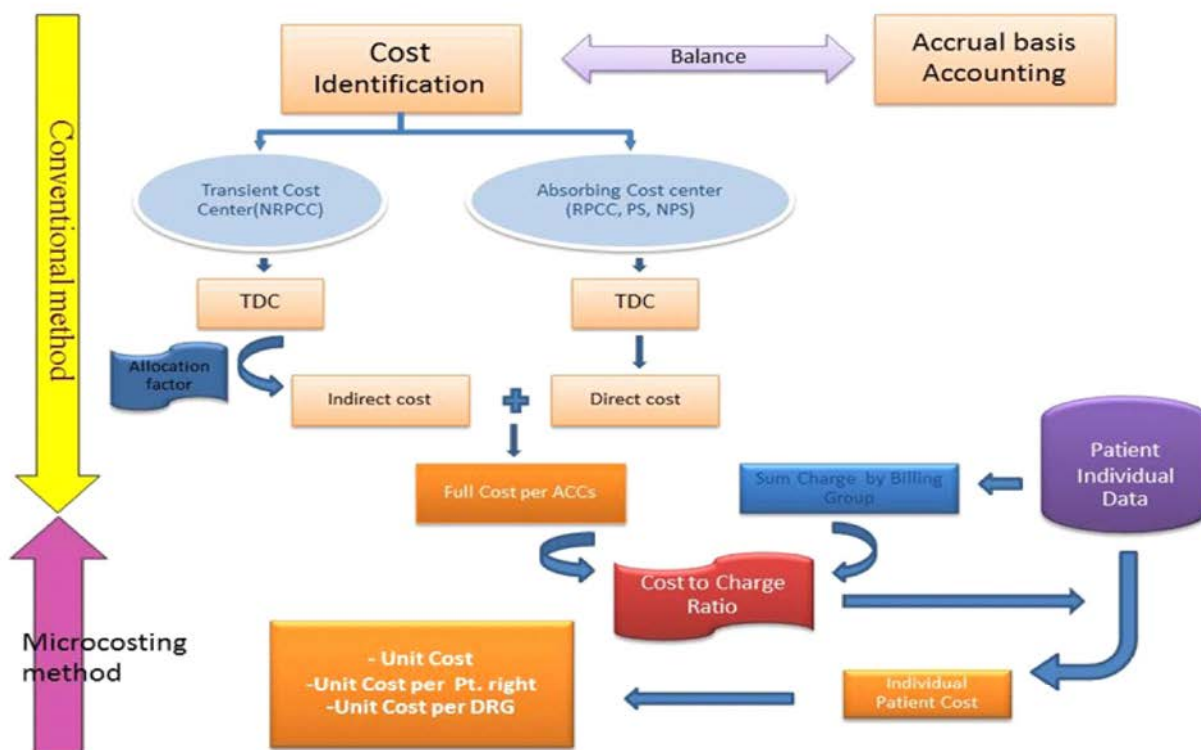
Conventional method

Cost Identification

Balance

Accrual basis Accounting

Transient Cost Center(NRPCC)

Absorbing Cost center (RPCC, PS, NPS)

TDC

TDC

Allocation factor

Indirect cost

Direct cost

Patient Individual Data

Full Cost per ACCs

Sum Charge by Billing Group

Cost to Charge Ratio

Microcosting method

- Unit Cost
-Unit Cost per Pt. right
-Unit Cost per DRG

Individual Patient Cost